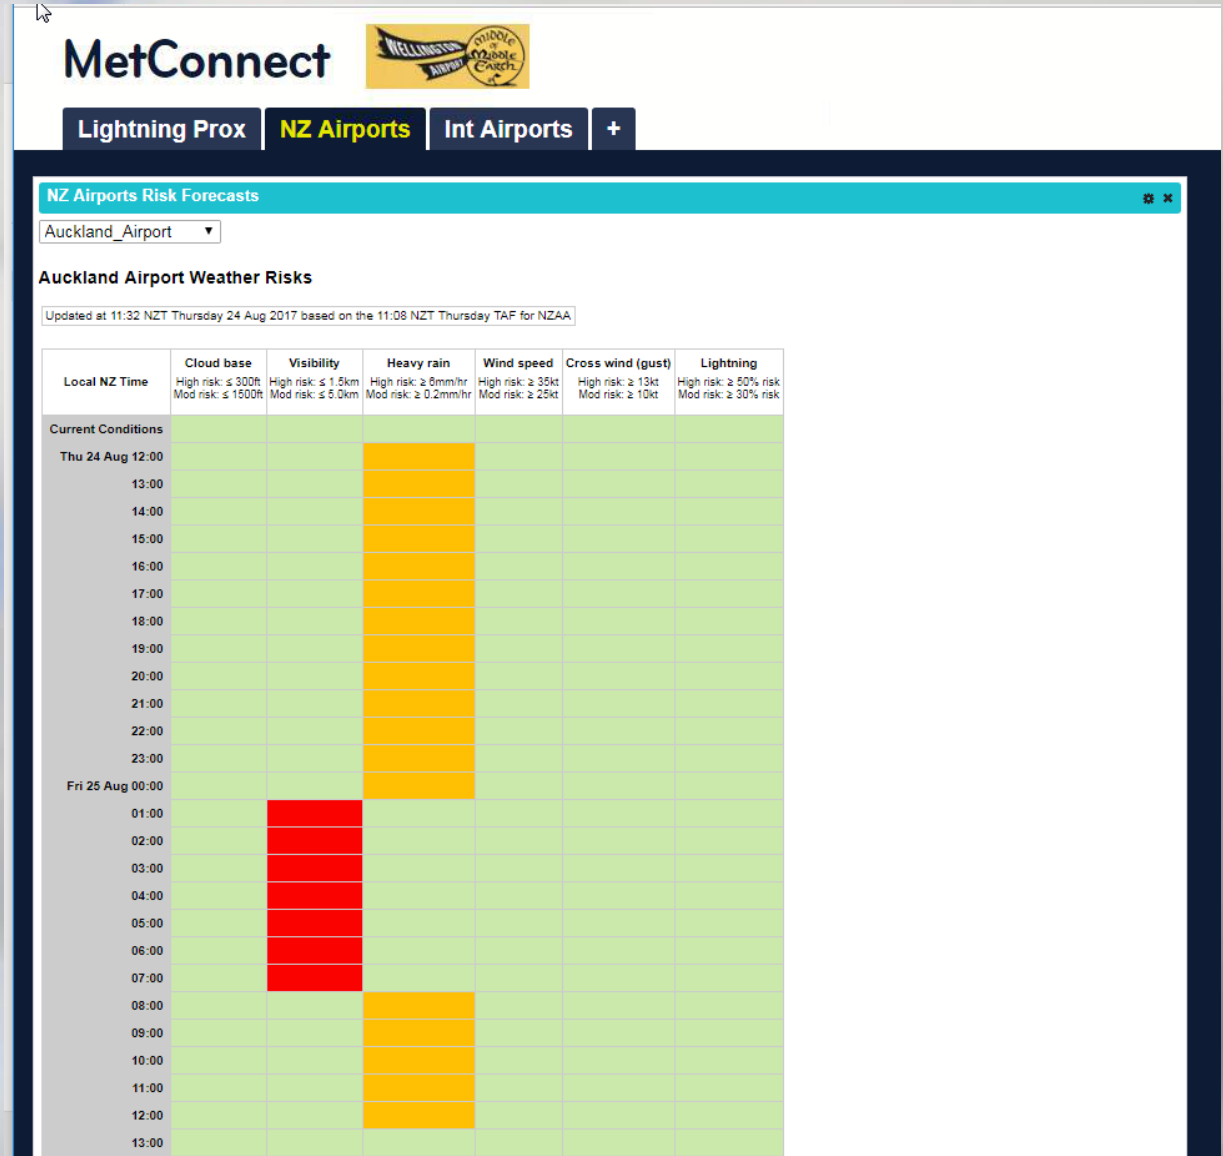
MetConnect

WELLINGTON AIRPORT Middle of Middle Earth

Lightning Prox | NZ Airports | Int Airports | +

NZ Airports Risk Forecasts

Auckland_Airport ▼

Auckland Airport Weather Risks

Updated at 11:32 NZT Thursday 24 Aug 2017 based on the 11:08 NZT Thursday TAF for NZAA

| Local NZ Time | Cloud base High risk: ≤ 300ft Mod risk: ≤ 1500ft | Visibility High risk: ≤ 1.5km Mod risk: ≤ 5.0km | Heavy rain High risk: ≥ 6mm/hr Mod risk: ≥ 0.2mm/hr | Wind speed High risk: ≥ 35kt Mod risk: ≥ 25kt | Cross wind (gust) High risk: ≥ 13kt Mod risk: ≥ 10kt | Lightning High risk: ≥ 50% risk Mod risk: ≥ 30% risk |
|---|---|---|---|---|---|---|
| Current Conditions | | | | | | |
| Thu 24 Aug 12:00 | | | | | | |
| 13:00 | | | | | | |
| 14:00 | | | | | | |
| 15:00 | | | | | | |
| 16:00 | | | | | | |
| 17:00 | | | | | | |
| 18:00 | | | | | | |
| 19:00 | | | | | | |
| 20:00 | | | | | | |
| 21:00 | | | | | | |
| 22:00 | | | | | | |
| 23:00 | | | | | | |
| Fri 25 Aug 00:00 | | | | | | |
| 01:00 | | | | | | |
| 02:00 | | | | | | |
| 03:00 | | | | | | |
| 04:00 | | | | | | |
| 05:00 | | | | | | |
| 06:00 | | | | | | |
| 07:00 | | | | | | |
| 08:00 | | | | | | |
| 09:00 | | | | | | |
| 10:00 | | | | | | |
| 11:00 | | | | | | |
| 12:00 | | | | | | |
| 13:00 | | | | | | |